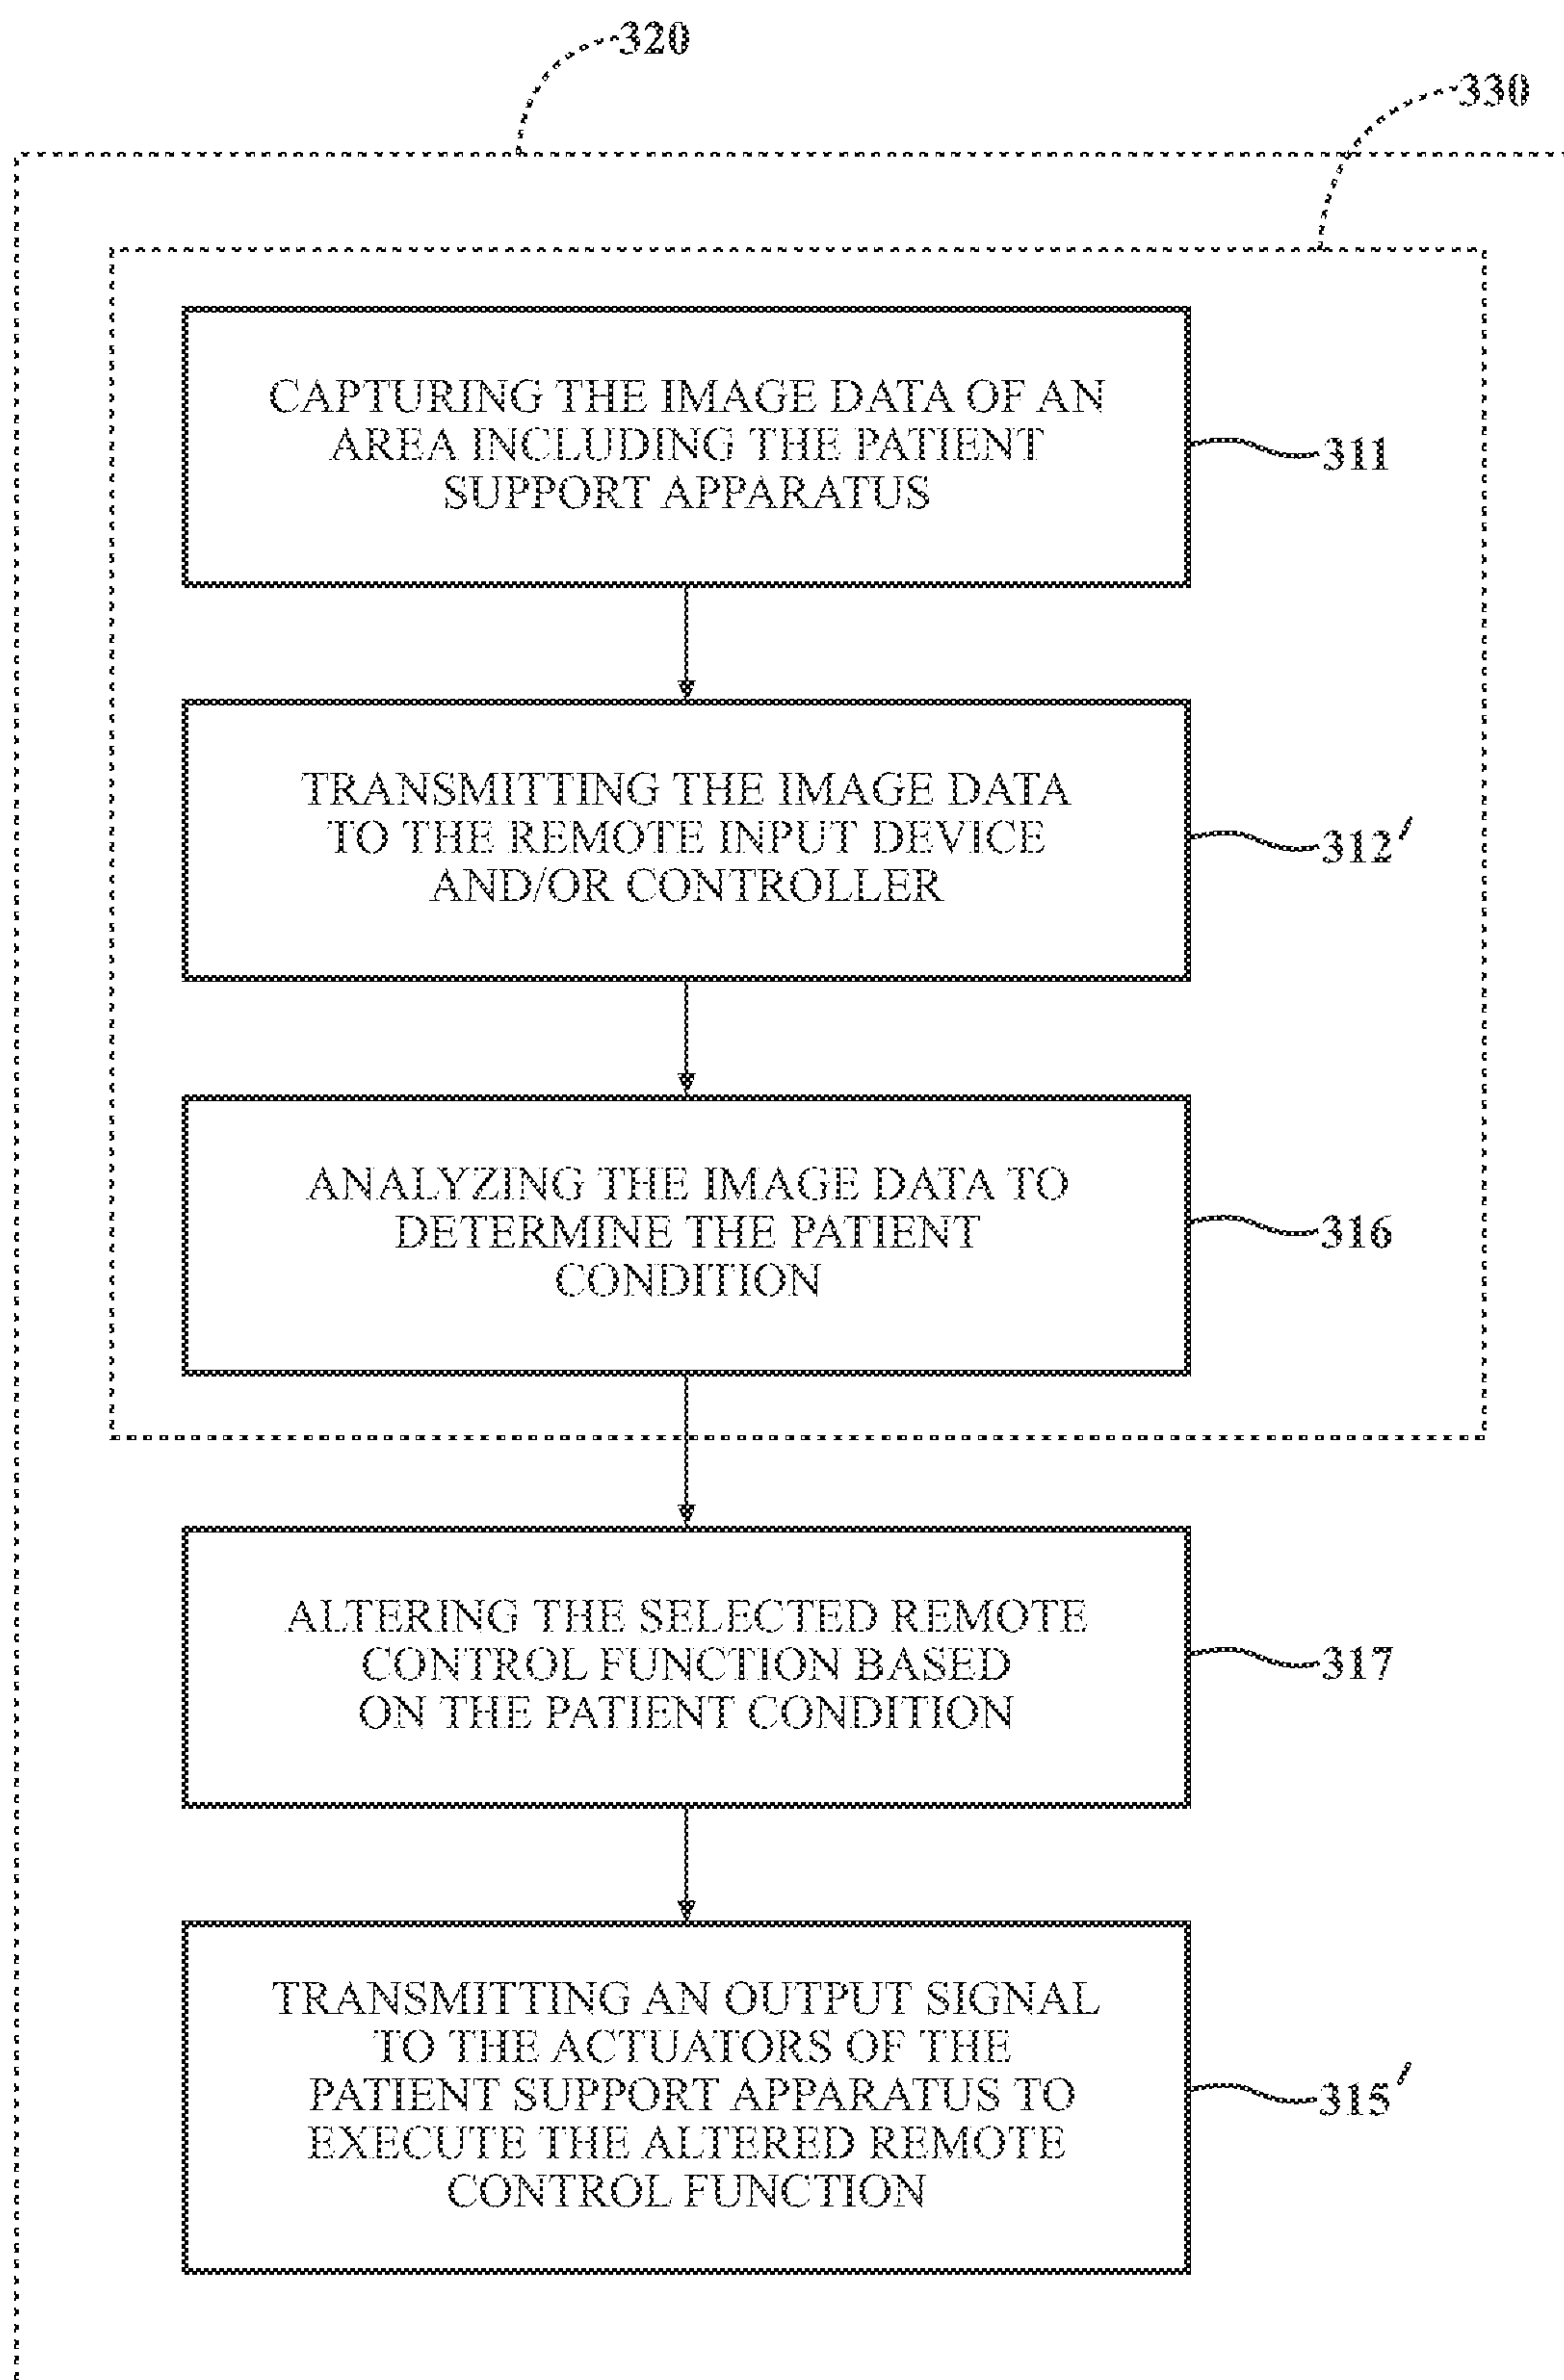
320

330

CAPTURING THE IMAGE DATA OF AN AREA INCLUDING THE PATIENT SUPPORT APPARATUS

311

TRANSMITTING THE IMAGE DATA TO THE REMOTE INPUT DEVICE AND/OR CONTROLLER

312′

ANALYZING THE IMAGE DATA TO DETERMINE THE PATIENT CONDITION

316

ALTERING THE SELECTED REMOTE CONTROL FUNCTION BASED ON THE PATIENT CONDITION

317

TRANSMITTING AN OUTPUT SIGNAL TO THE ACTUATORS OF THE PATIENT SUPPORT APPARATUS TO EXECUTE THE ALTERED REMOTE CONTROL FUNCTION

315′